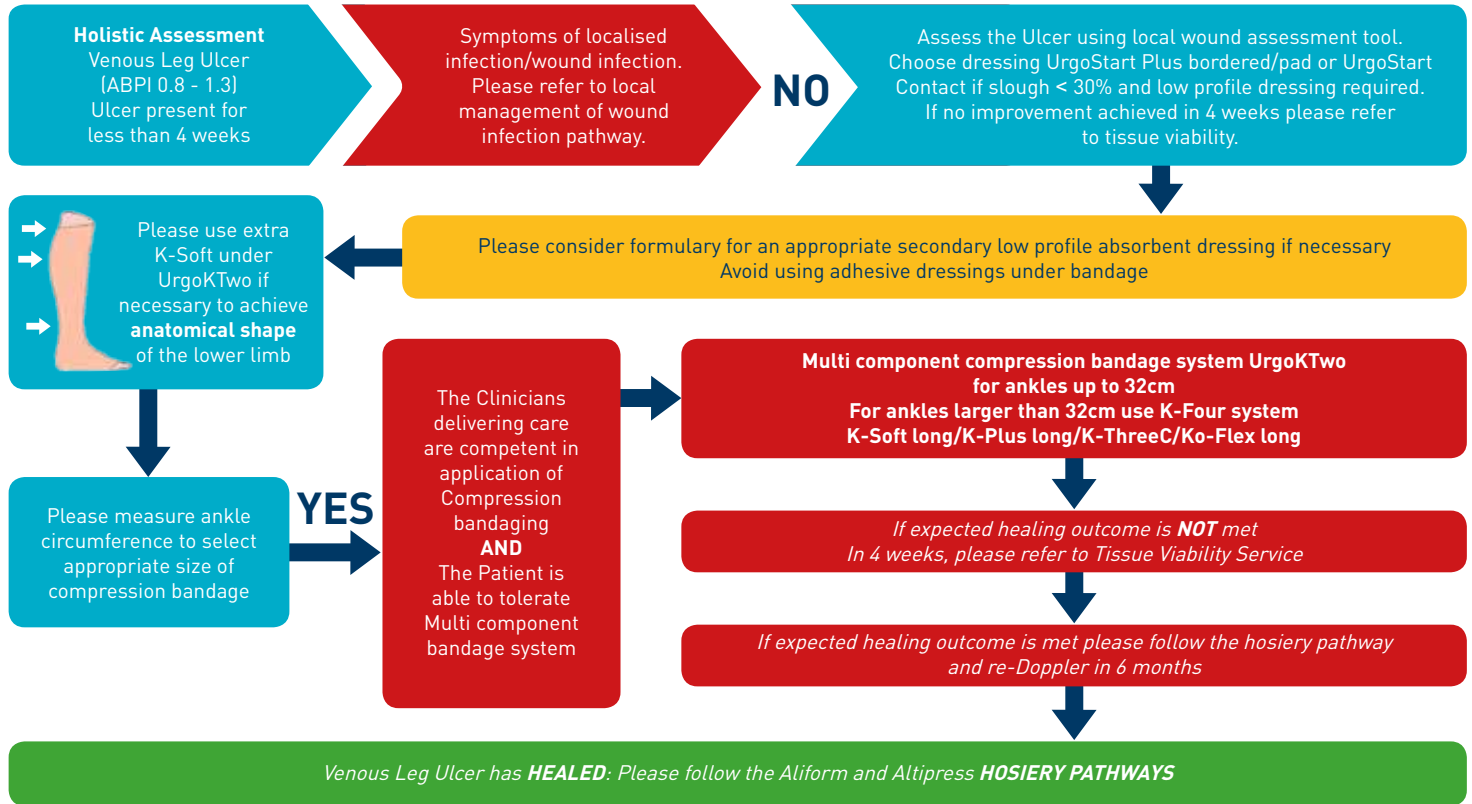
**Holistic Assessment**
Venous Leg Ulcer
(ABPI 0.8 - 1.3)
Ulcer present for less than 4 weeks

Symptoms of localised infection/wound infection. Please refer to local management of wound infection pathway.

NO

Assess the Ulcer using local wound assessment tool.
Choose dressing UrgoStart Plus bordered/pad or UrgoStart Contact if slough < 30% and low profile dressing required.
If no improvement achieved in 4 weeks please refer to tissue viability.

Please consider formulary for an appropriate secondary low profile absorbent dressing if necessary
Avoid using adhesive dressings under bandage

Please use extra K-Soft under UrgoKTwo if necessary to achieve **anatomical shape** of the lower limb

Please measure ankle circumference to select appropriate size of compression bandage

YES

The Clinicians delivering care are competent in application of Compression bandaging
**AND**
The Patient is able to tolerate Multi component bandage system

**Multi component compression bandage system UrgoKTwo for ankles up to 32cm**
**For ankles larger than 32cm use K-Four system**
**K-Soft long/K-Plus long/K-ThreeC/Ko-Flex long**

*If expected healing outcome is* ***NOT*** *met*
*In 4 weeks, please refer to Tissue Viability Service*

*If expected healing outcome is met please follow the hosiery pathway and re-Doppler in 6 months*

*Venous Leg Ulcer has* ***HEALED****: Please follow the Aliform and Altipress* ***HOSIERY PATHWAYS***